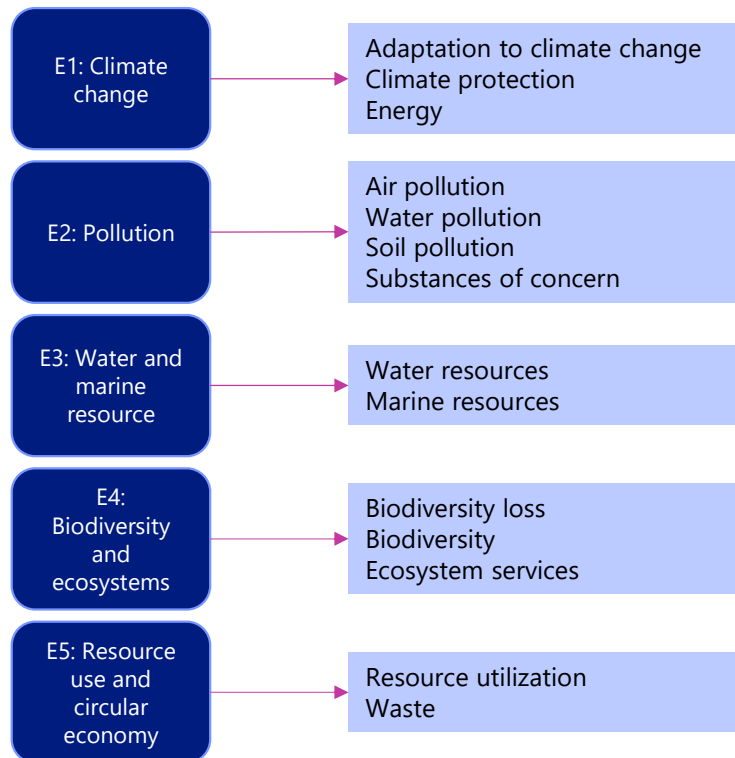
E1: Climate change

Adaptation to climate change
Climate protection
Energy

E2: Pollution

Air pollution
Water pollution
Soil pollution
Substances of concern

E3: Water and marine resource

Water resources
Marine resources

E4: Biodiversity and ecosystems

Biodiversity loss
Biodiversity
Ecosystem services

E5: Resource use and circular economy

Resource utilization
Waste